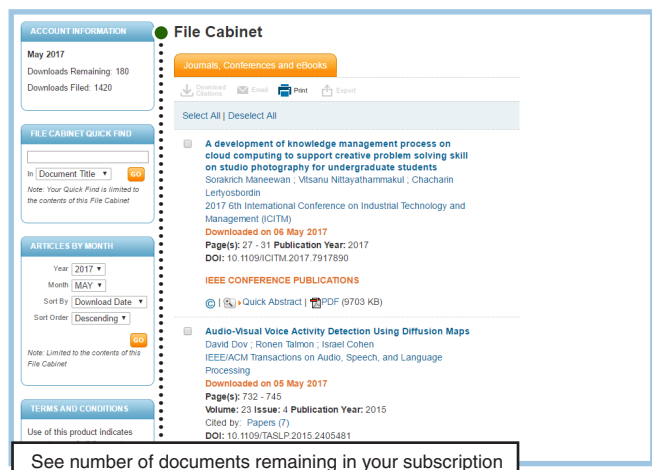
ACCOUNT INFORMATION

May 2017

Downloads Remaining: 180

Downloads Filed: 1420

FILE CABINET QUICK FIND

In Document Title ▼ GO

Note: Your Quick Find is limited to the contents of this File Cabinet

ARTICLES BY MONTH

Year 2017 ▼

Month MAY ▼

Sort By Download Date ▼

Sort Order Descending ▼

GO

Note: Limited to the contents of this File Cabinet

TERMS AND CONDITIONS

Use of this product indicates

File Cabinet

Journals, Conferences and eBooks

Download Citations Email Print Export

Select All | Deselect All

A development of knowledge management process on cloud computing to support creative problem solving skill on studio photography for undergraduate students
Sorakrich Maneewan ; Vitsanu Nittayathammakul ; Chacharin Lertyosbordin
2017 6th International Conference on Industrial Technology and Management (ICITM)
Downloaded on 06 May 2017
Page(s): 27 - 31 Publication Year: 2017
DOI: 10.1109/ICITM.2017.7917890

IEEE CONFERENCE PUBLICATIONS

© | Quick Abstract | PDF (9703 KB)

Audio-Visual Voice Activity Detection Using Diffusion Maps
David Dov ; Ronen Talmon ; Israel Cohen
IEEE/ACM Transactions on Audio, Speech, and Language Processing
Downloaded on 05 May 2017
Page(s): 732 - 745
Volume: 23 Issue: 4 Publication Year: 2015
Cited by: Papers (7)
DOI: 10.1109/TASLP.2015.2405481

See number of documents remaining in your subscription